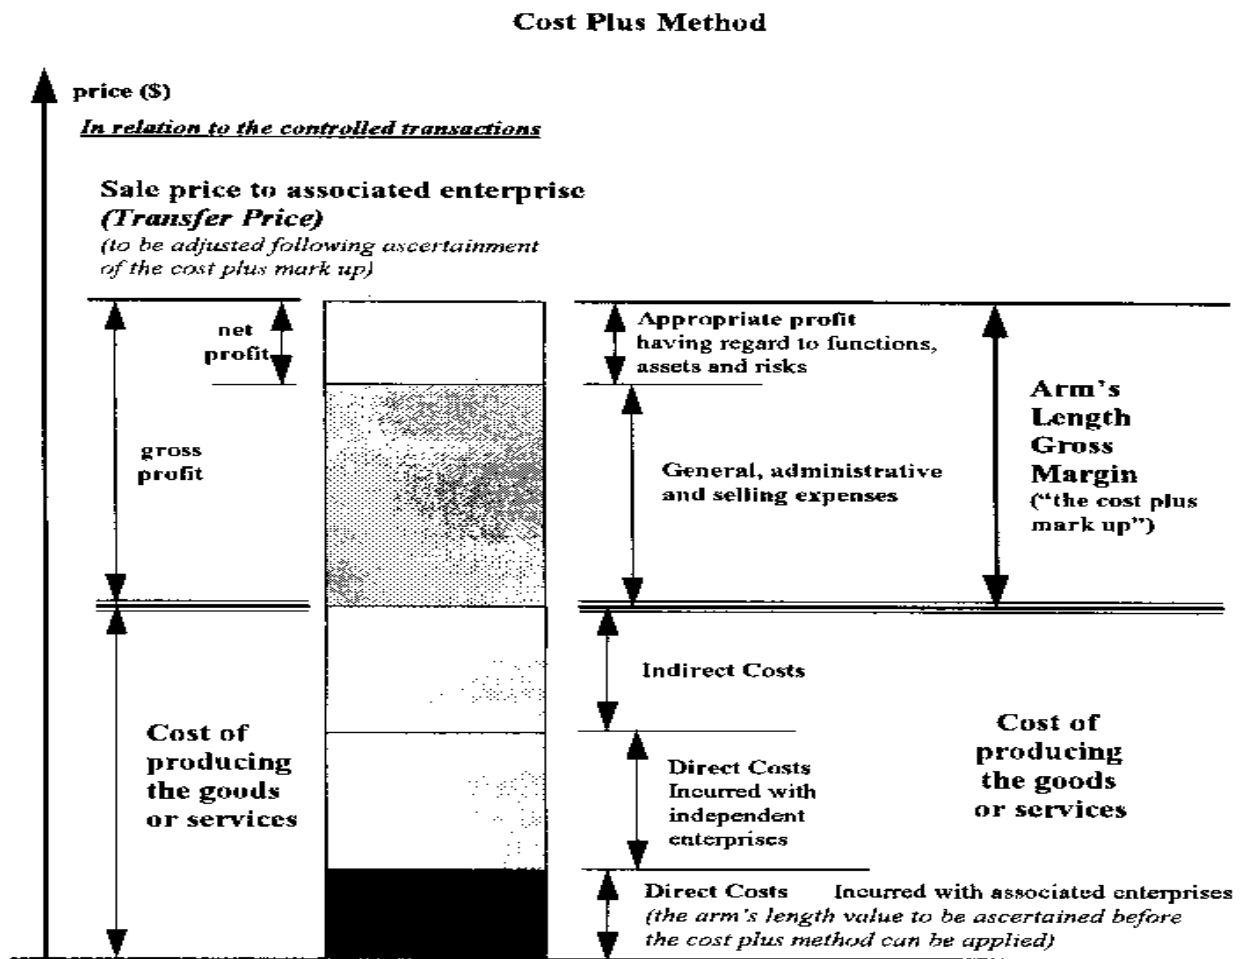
Cost Plus Method

price ($)

In relation to the controlled transactions

Sale price to associated enterprise (Transfer Price)
(to be adjusted following ascertainment of the cost plus mark up)

net profit

gross profit

Appropriate profit having regard to functions, assets and risks

General, administrative and selling expenses

Arm's Length Gross Margin
("the cost plus mark up")

Cost of producing the goods or services

Indirect Costs

Direct Costs Incurred with independent enterprises

Cost of producing the goods or services

Direct Costs Incurred with associated enterprises
(the arm's length value to be ascertained before the cost plus method can be applied)